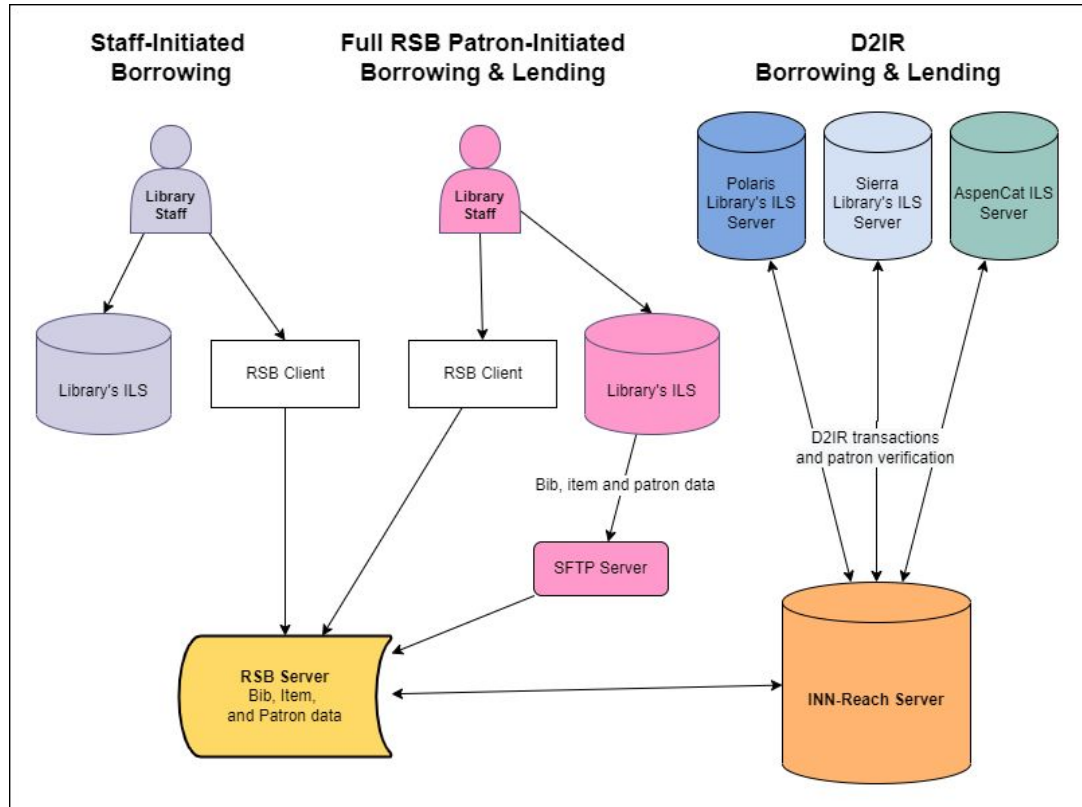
Staff-Initiated Borrowing

Full RSB Patron-Initiated Borrowing & Lending

D2IR Borrowing & Lending

Library Staff

Library Staff

Polaris Library's ILS Server

Sierra Library's ILS Server

AspenCat ILS Server

Library's ILS

RSB Client

RSB Client

Library's ILS

D2IR transactions and patron verification

Bib, item and patron data

SFTP Server

RSB Server
Bib, Item, and Patron data

INN-Reach Server